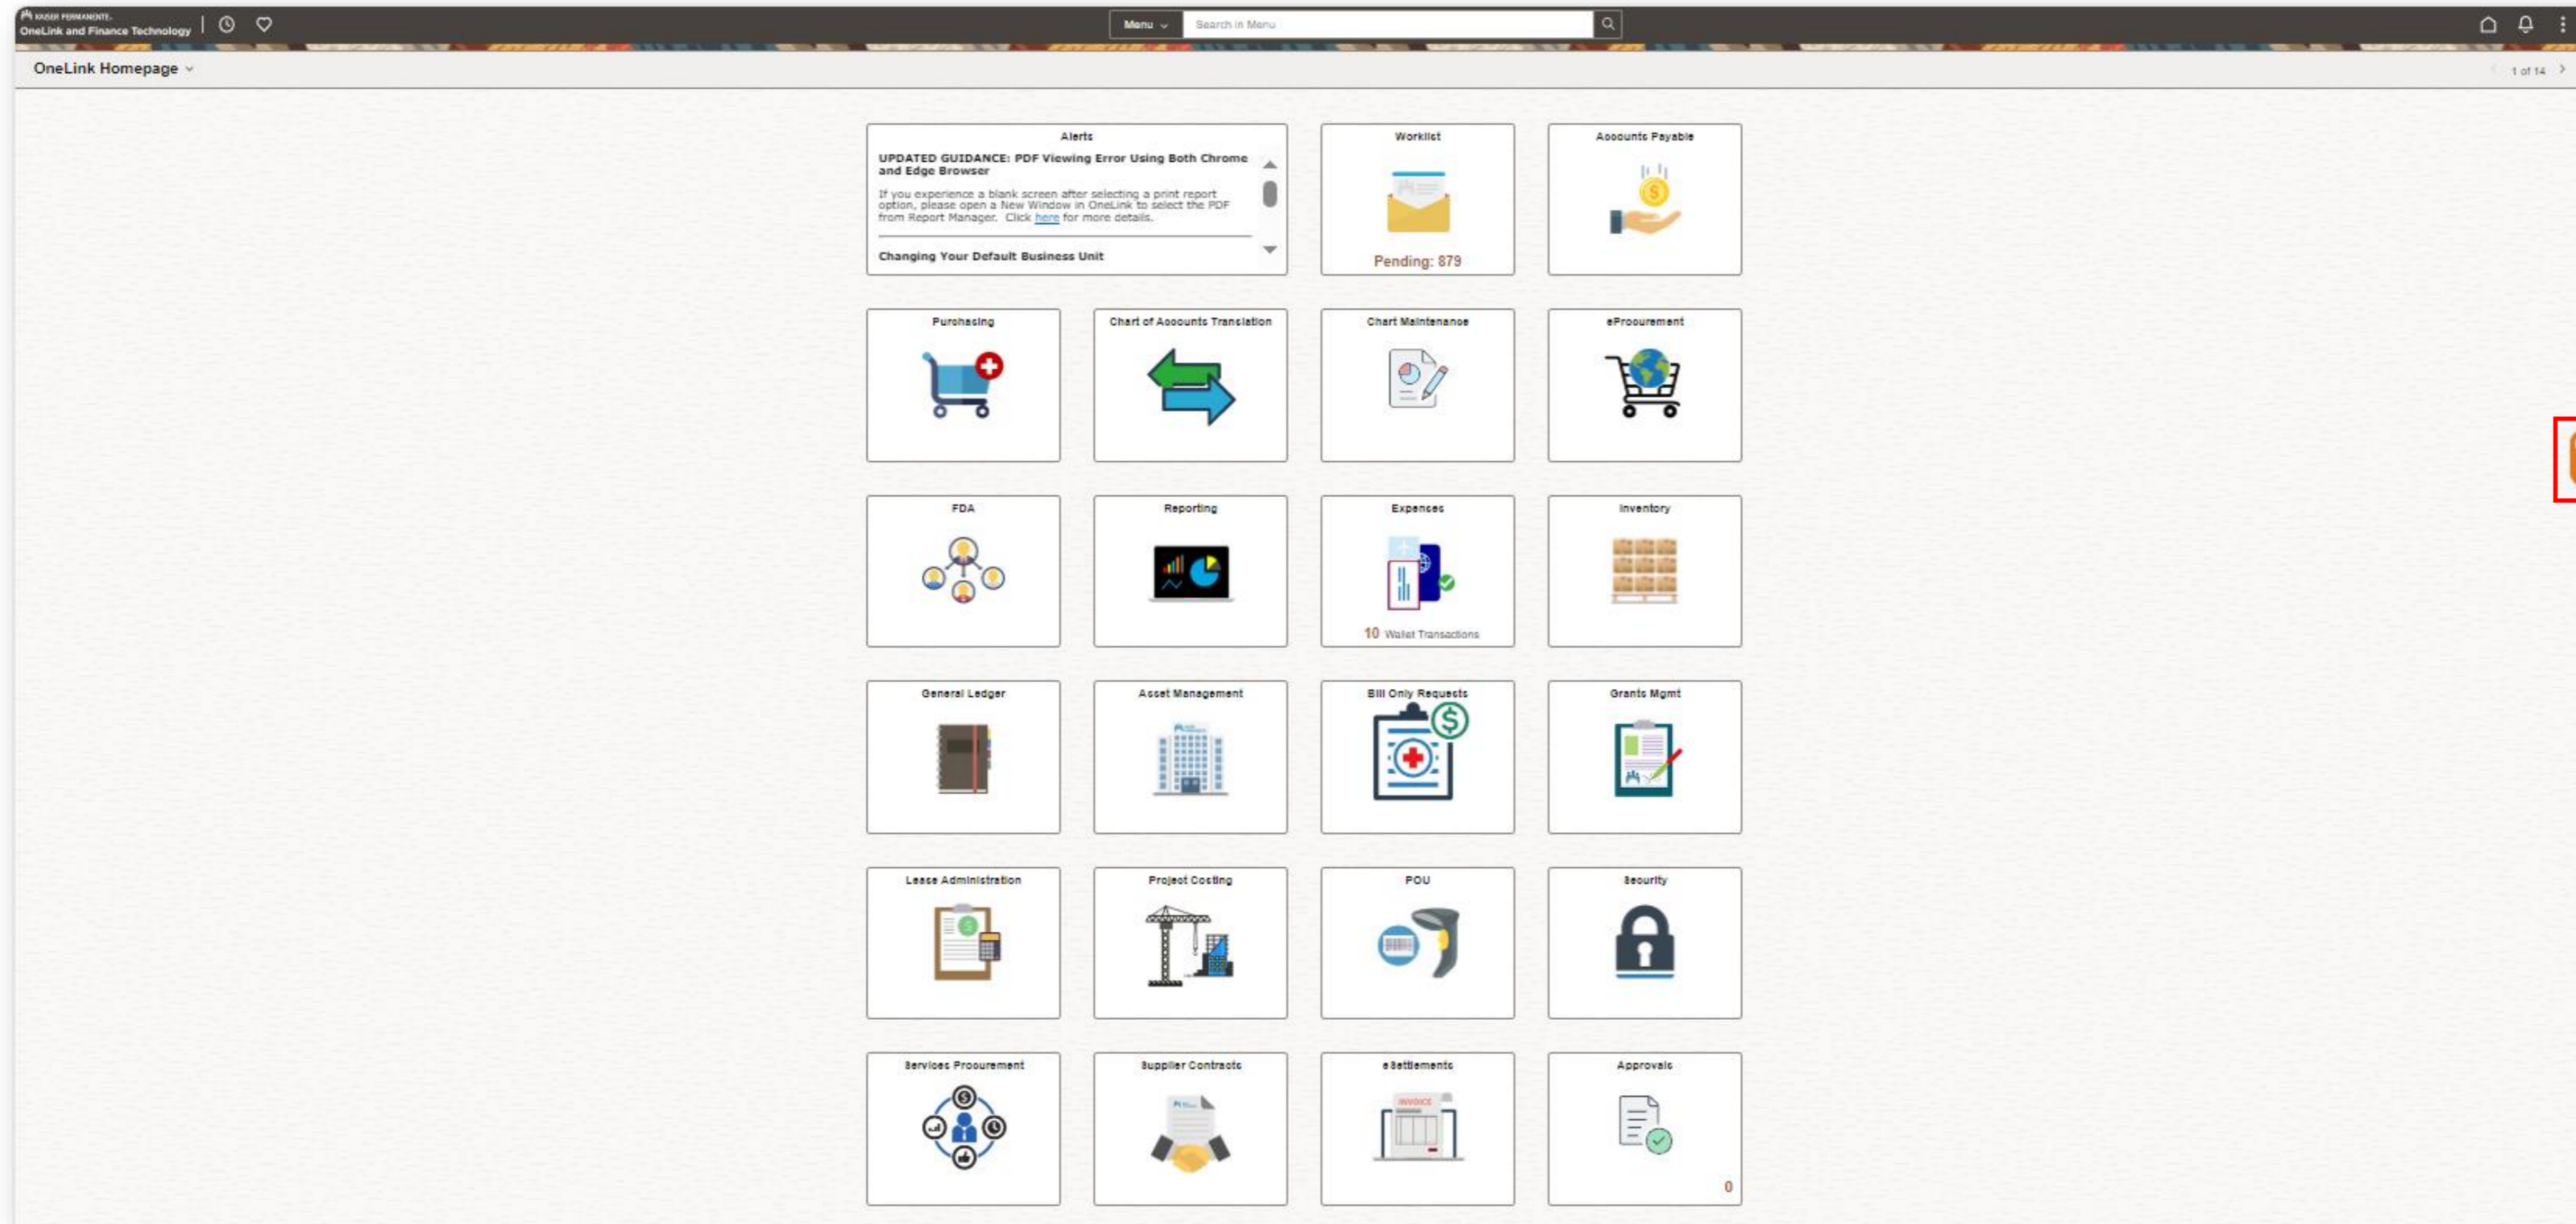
KAISER PERMANENTE.
OneLink and Finance Technology

Menu

Search in Menu

OneLink Homepage

1 of 14

Alerts

UPDATED GUIDANCE: PDF Viewing Error Using Both Chrome and Edge Browser

If you experience a blank screen after selecting a print report option, please open a New Window in OneLink to select the PDF from Report Manager. Click here for more details.

Changing Your Default Business Unit

Worklist

Pending: 879

Accounts Payable

Purchasing

Chart of Accounts Translation

Chart Maintenance

eProcurement

FDA

Reporting

Expenses

10 Wallet Transactions

Inventory

General Ledger

Asset Management

Bill Only Requests

Grants Mgmt

Lease Administration

Project Costing

POU

Security

Services Procurement

Supplier Contracts

eSettlements

INVOICE

Approvals

0